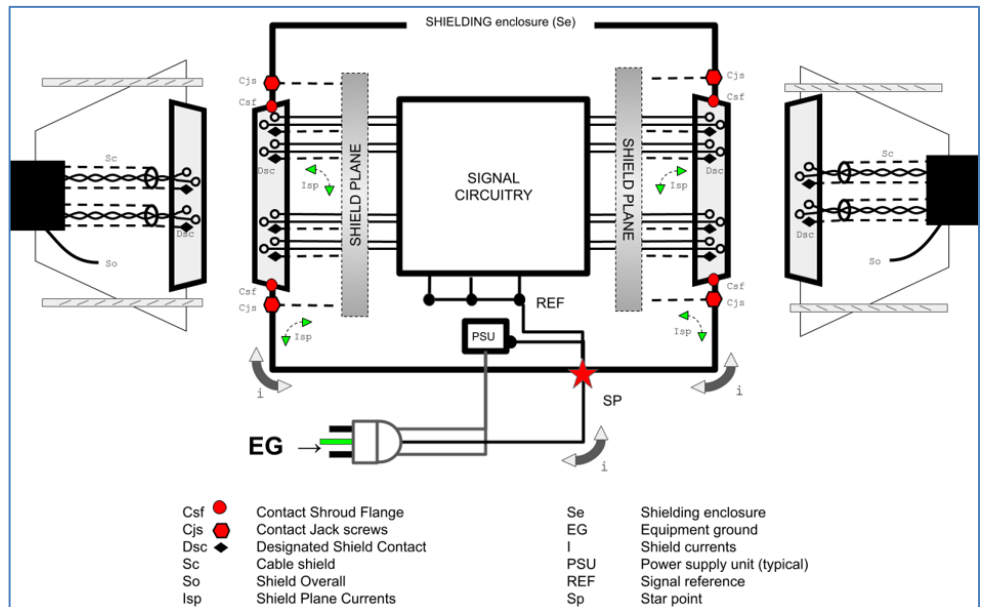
SHIELDING enclosure (Se)

Cjs
Csf
Sc
Dsc
So
Isp
SHIELD PLANE
SIGNAL CIRCUITRY
SHIELD PLANE
Cjs
Csf
Dsc
Isp
Sc
Dsc
So
Csf
Cjs
Isp
REF
PSU
Csf
Cjs
Isp
i
SP
i
EG →
i

| | | | |
|---|---|---|---|
| Csf | Contact Shroud Flange | Se | Shielding enclosure |
| Cjs | Contact Jack screws | EG | Equipment ground |
| Dsc | Designated Shield Contact | I | Shield currents |
| Sc | Cable shield | PSU | Power supply unit (typical) |
| So | Shield Overall | REF | Signal reference |
| Isp | Shield Plane Currents | Sp | Star point |